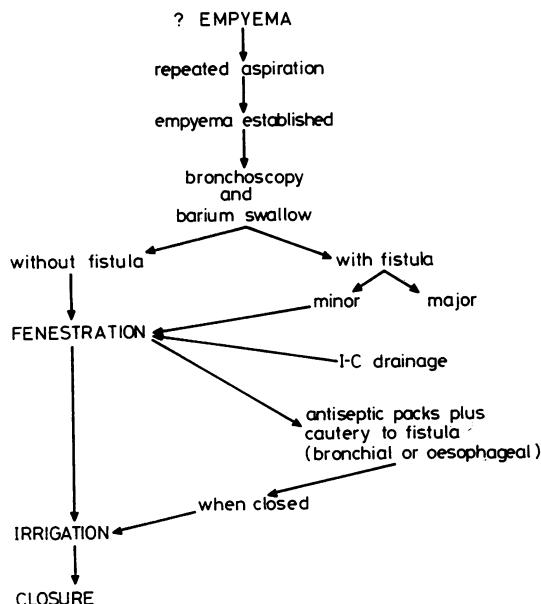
? EMPYEMA

repeated aspiration

empyema established

bronchoscopy and barium swallow

without fistula

with fistula

minor

major

FENESTRATION

I-C drainage

antiseptic packs plus cautery to fistula (bronchial or oesophageal)

when closed

IRRIGATION

CLOSURE